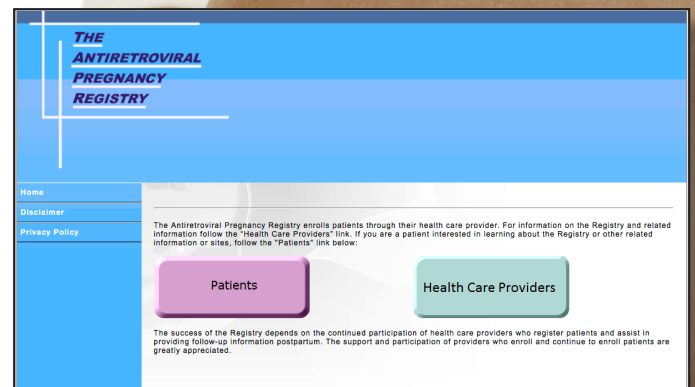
THE
ANTIRETROVIRAL
PREGNANCY
REGISTRY

Home
Disclaimer
Privacy Policy

The Antiretroviral Pregnancy Registry enrolls patients through their health care provider. For information on the Registry and related information follow the "Health Care Providers" link. If you are a patient interested in learning about the Registry or other related information or sites, follow the "Patients" link below:

Patients

Health Care Providers

The success of the Registry depends on the continued participation of health care providers who register patients and assist in providing follow-up information postpartum. The support and participation of providers who enroll and continue to enroll patients are greatly appreciated.